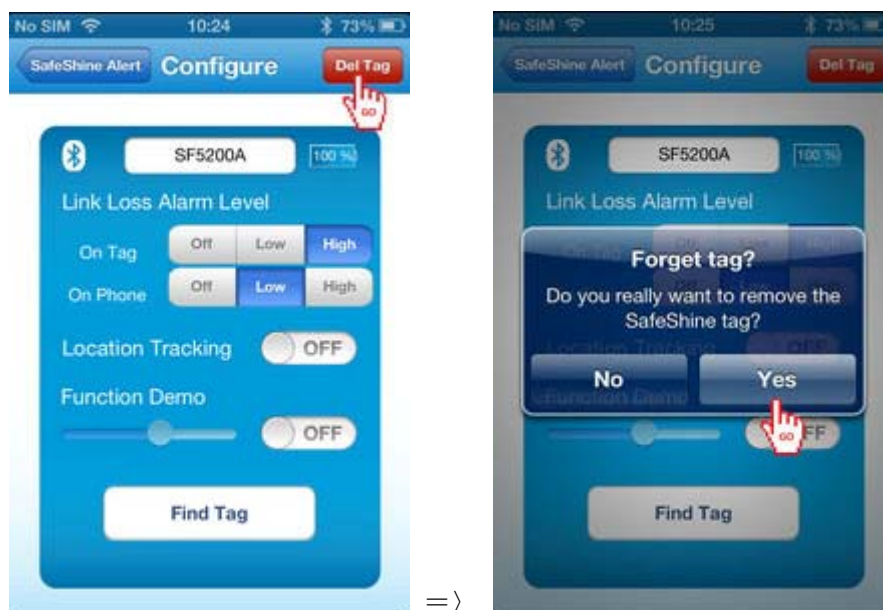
No SIM 10:24 73%

SafeShine Alert Configure Del Tag

GO

SF5200A 100 %

Link Loss Alarm Level

On Tag Off Low High

On Phone Off Low High

Location Tracking OFF

Function Demo

OFF

Find Tag

=〉

No SIM 10:25 73%

SafeShine Alert Configure Del Tag

SF5200A 100 %

Link Loss Alarm Level

Forget tag?

Do you really want to remove the SafeShine tag?

No Yes

GO

FF

Find Tag